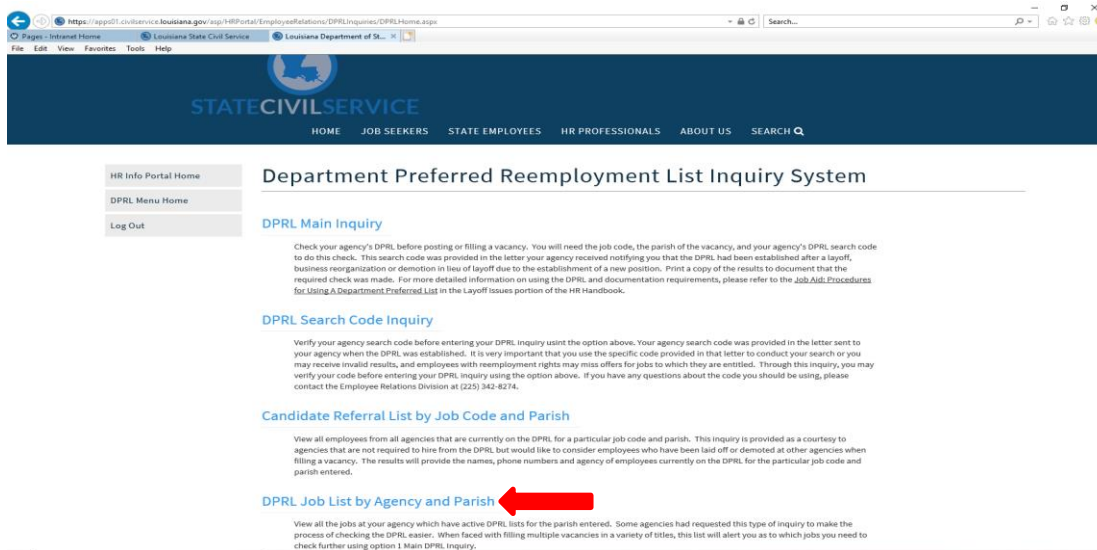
https://apps01.civilservice.louisiana.gov/asp/HRPortal/EmployeeRelations/DPRLInquiries/DPRLHome.aspx
Search...
Pages - Intranet Home
Louisiana State Civil Service
Louisiana Department of St...
File Edit View Favorites Tools Help

STATECIVILSERVICE

HOME JOB SEEKERS STATE EMPLOYEES HR PROFESSIONALS ABOUT US SEARCH

HR Info Portal Home
DPRL Menu Home
Log Out

Department Preferred Reemployment List Inquiry System

DPRL Main Inquiry

Check your agency's DPRL before posting or filling a vacancy. You will need the job code, the parish of the vacancy, and your agency's DPRL search code to do this check. This search code was provided in the letter your agency received notifying you that the DPRL had been established after a layoff, business reorganization or demotion in lieu of layoff due to the establishment of a new position. Print a copy of the results to document that the required check was made. For more detailed information on using the DPRL and documentation requirements, please refer to the Job Aid: Procedures for Using A Department Preferred List in the Layoff Issues portion of the HR Handbook.

DPRL Search Code Inquiry

Verify your agency search code before entering your DPRL inquiry usint the option above. Your agency search code was provided in the letter sent to your agency when the DPRL was established. It is very important that you use the specific code provided in that letter to conduct your search or you may receive invalid results, and employees with reemployment rights may miss offers for jobs to which they are entitled. Through this inquiry, you may verify your code before entering your DPRL inquiry using the option above. If you have any questions about the code you should be using, please contact the Employee Relations Division at (225) 342-8274.

Candidate Referral List by Job Code and Parish

View all employees from all agencies that are currently on the DPRL for a particular job code and parish. This inquiry is provided as a courtesy to agencies that are not required to hire from the DPRL but would like to consider employees who have been laid off or demoted at other agencies when filling a vacancy. The results will provide the names, phone numbers and agency of employees currently on the DPRL for the particular job code and parish entered.

DPRL Job List by Agency and Parish

View all the jobs at your agency which have active DPRL lists for the parish entered. Some agencies had requested this type of inquiry to make the process of checking the DPRL easier. When faced with filling multiple vacancies in a variety of titles, this list will alert you as to which jobs you need to check further using option 1 Main DPRL Inquiry.